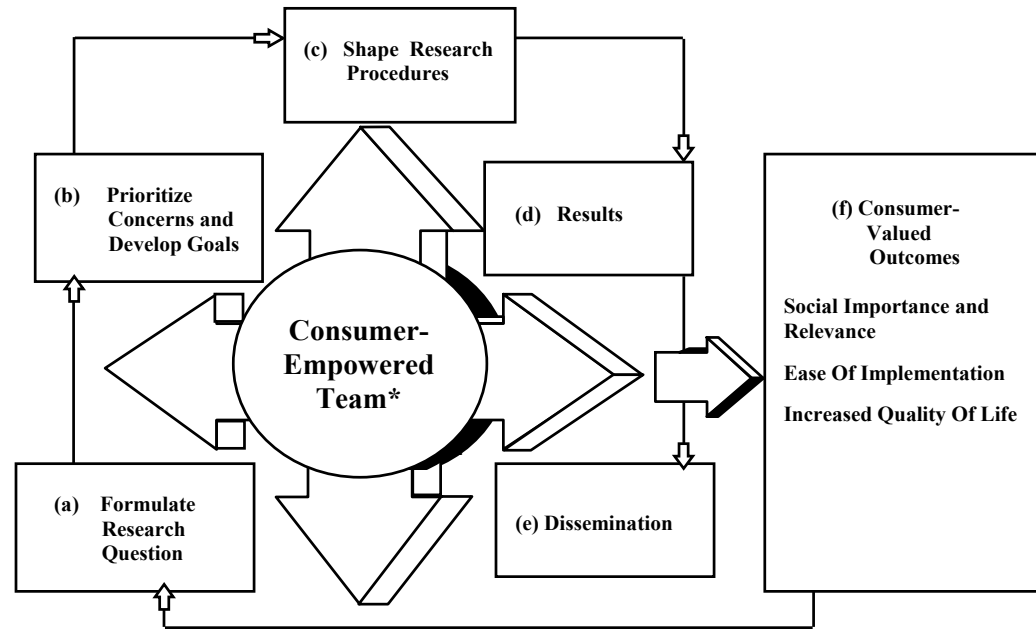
(c) Shape Research Procedures

(b) Prioritize Concerns and Develop Goals

(d) Results

(f) Consumer-Valued Outcomes

Social Importance and Relevance

Ease Of Implementation

Increased Quality Of Life

Consumer-Empowered Team*

(a) Formulate Research Question

(e) Dissemination